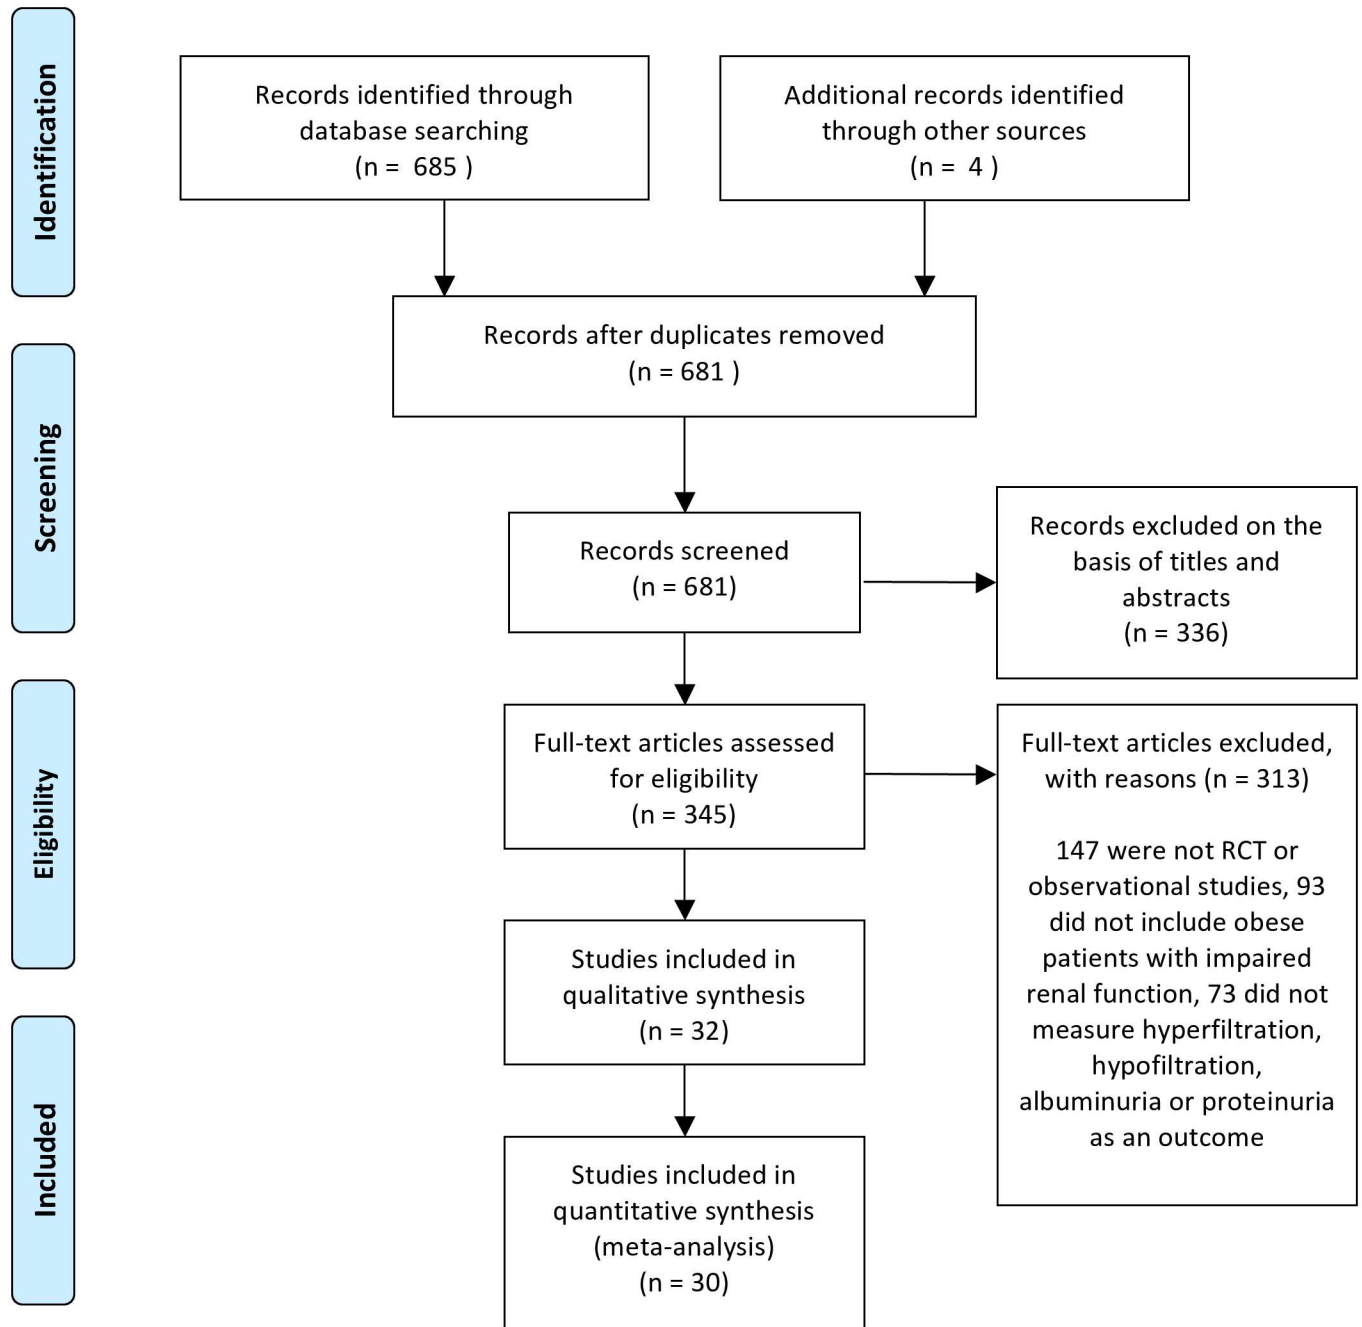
Identification

Records identified through database searching (n = 685 )

Additional records identified through other sources (n = 4 )

Records after duplicates removed (n = 681 )

Screening

Records screened (n = 681)

Records excluded on the basis of titles and abstracts (n = 336)

Eligibility

Full-text articles assessed for eligibility (n = 345)

Full-text articles excluded, with reasons (n = 313)

147 were not RCT or observational studies, 93 did not include obese patients with impaired renal function, 73 did not measure hyperfiltration, hypofiltration, albuminuria or proteinuria as an outcome

Studies included in qualitative synthesis (n = 32)

Included

Studies included in quantitative synthesis (meta-analysis) (n = 30)